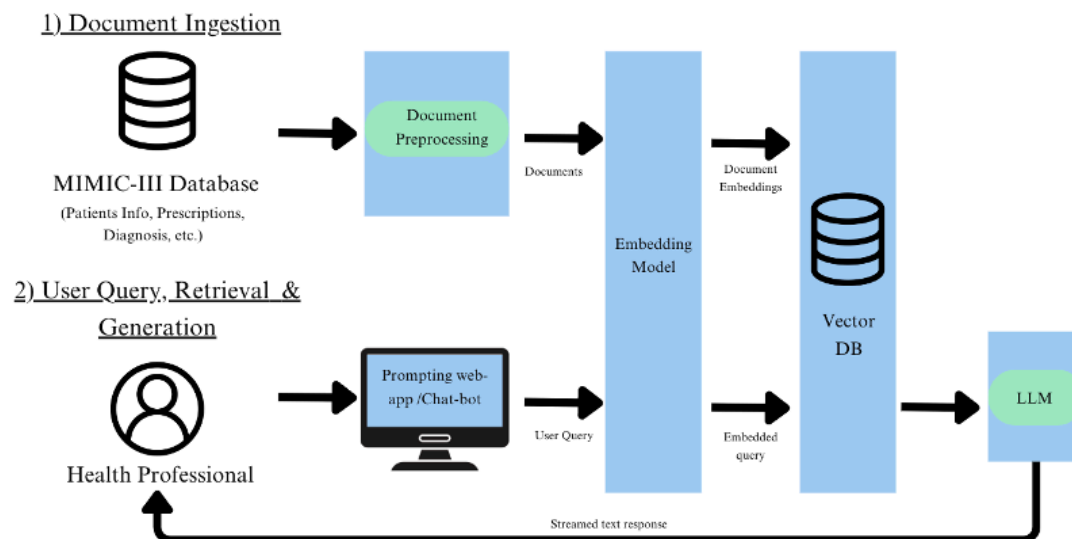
1) Document Ingestion

MIMIC-III Database
(Patients Info, Prescriptions, Diagnosis, etc.)

Document Preprocessing

Documents

Embedding Model

Document Embeddings

Vector DB

2) User Query, Retrieval & Generation

Health Professional

Prompting web-app /Chat-bot

User Query

Embedded query

LLM

Streamed text response